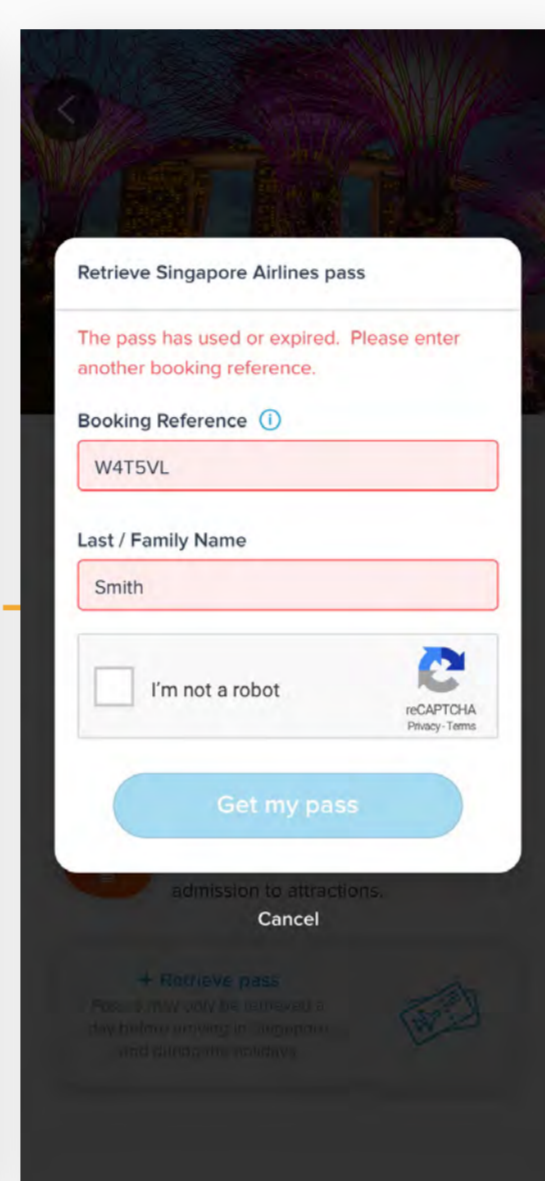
Retrieve Singapore Airlines pass

The pass has used or expired. Please enter another booking reference.

Booking Reference

W4T5VL

Last / Family Name

Smith

I'm not a robot

reCAPTCHA
Privacy - Terms

Get my pass

admission to attractions.

Cancel

+ Retrieve pass
Passes may only be retrieved a day before arriving in Singapore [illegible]